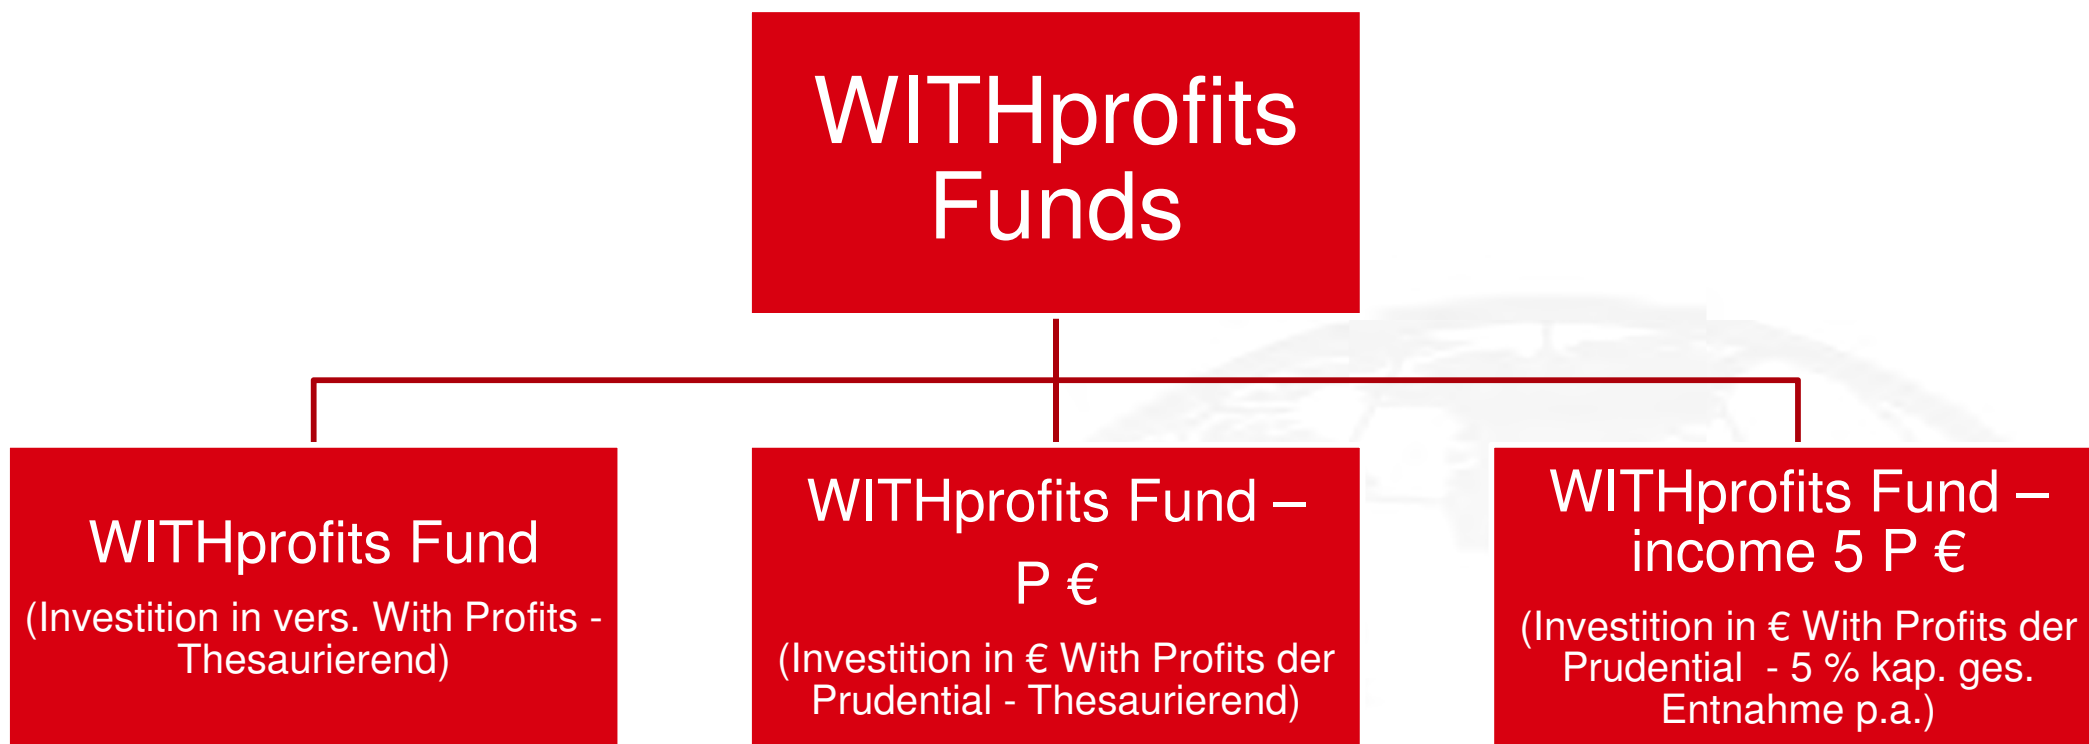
WITHprofits Funds

WITHprofits Fund

(Investition in vers. With Profits - Thesaurierend)

WITHprofits Fund – P €

(Investition in € With Profits der Prudential - Thesaurierend)

WITHprofits Fund – income 5 P €

(Investition in € With Profits der Prudential - 5 % kap. ges. Entnahme p.a.)